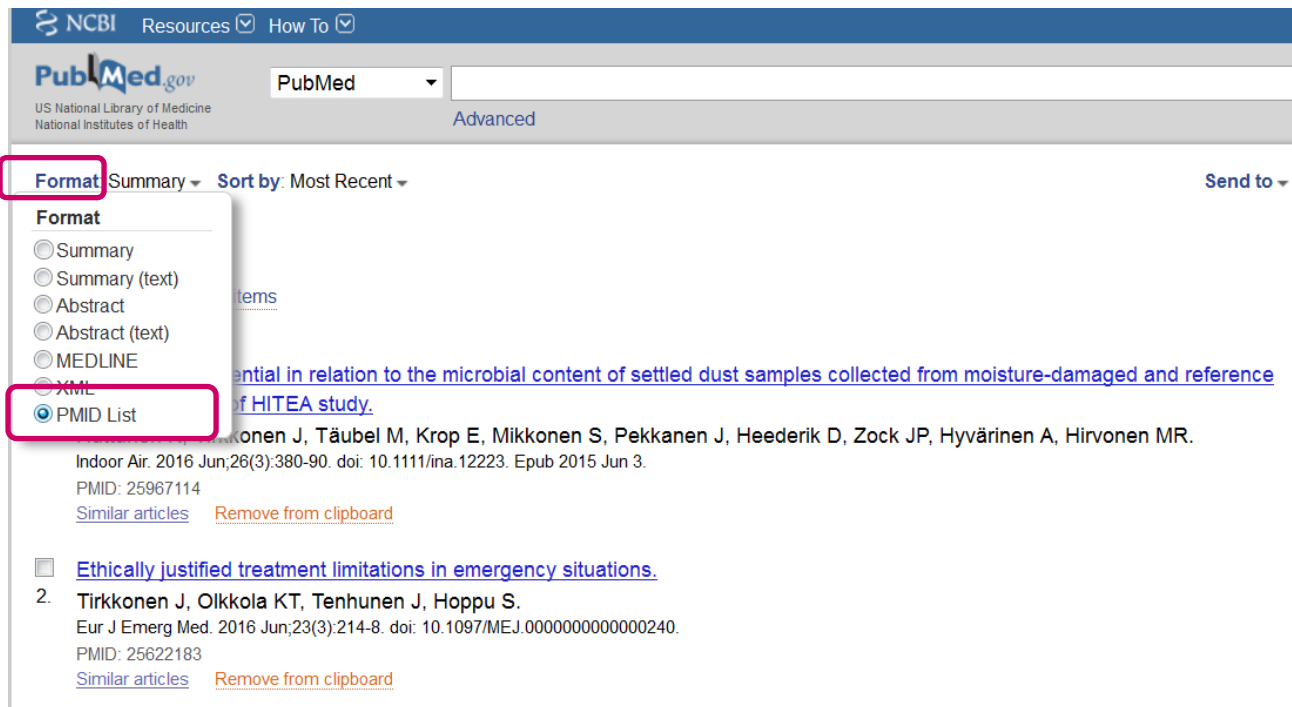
NCBI Resources How To

PubMed.gov
US National Library of Medicine
National Institutes of Health

PubMed
Advanced

Format: Summary Sort by: Most Recent
Send to

Format
Summary
Summary (text)
Abstract
Abstract (text)
MEDLINE
XML
PMID List

items

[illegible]ential in relation to the microbial content of settled dust samples collected from moisture-damaged and reference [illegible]f HITEA study.
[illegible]kkonen J, Täubel M, Krop E, Mikkonen S, Pekkanen J, Heederik D, Zock JP, Hyvärinen A, Hirvonen MR.
Indoor Air. 2016 Jun;26(3):380-90. doi: 10.1111/ina.12223. Epub 2015 Jun 3.
PMID: 25967114
Similar articles Remove from clipboard

2. Ethically justified treatment limitations in emergency situations.
Tirkkonen J, Olkkola KT, Tenhunen J, Hoppu S.
Eur J Emerg Med. 2016 Jun;23(3):214-8. doi: 10.1097/MEJ.0000000000000240.
PMID: 25622183
Similar articles Remove from clipboard